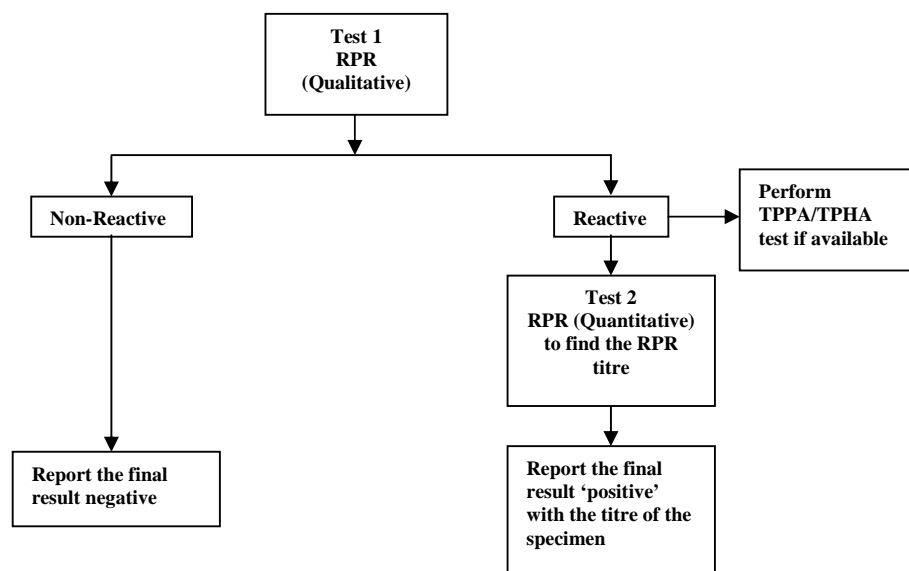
Test 1
RPR
(Qualitative)

Non-Reactive

Reactive

Perform TPPA/TPHA test if available

Test 2
RPR (Quantitative) to find the RPR titre

Report the final result negative

Report the final result 'positive' with the titre of the specimen